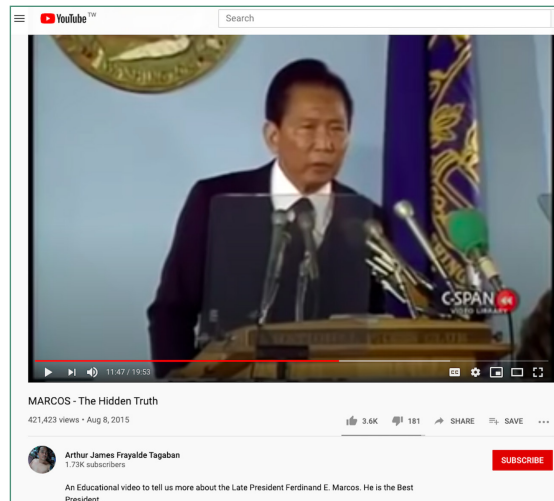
YouTube TW

Search

C-SPAN VIDEO LIBRARY

11:47 / 19:53

MARCOS - The Hidden Truth

421,423 views • Aug 8, 2015

3.6K 181 SHARE SAVE

Arthur James Frayalde Tagaban
1.73K subscribers

SUBSCRIBE

An Educational video to tell us more about the Late President Ferdinand E. Marcos. He is the Best President